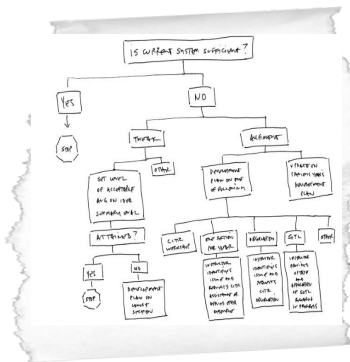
IS CURRENT SYSTEM SUFFICIENT?

YES

STOP

NO

THREAT

OTHER

ACCIDENT

SET LEVEL OF ACCEPTABLE RISK FOR USER SUPPORTING LEVEL

ATTAINED?

YES

NO

STOP

DEVELOPMENT PLAN ON CURRENT SYSTEM

DEVELOPMENT PLAN ON RISK OF ACCIDENTS

STRATEGIC CAPITAL WORKS DEVELOPMENT PLAN

SITE WORKSHOP

RISK BEYOND THE USER

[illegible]

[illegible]

OTHER

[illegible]

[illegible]

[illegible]